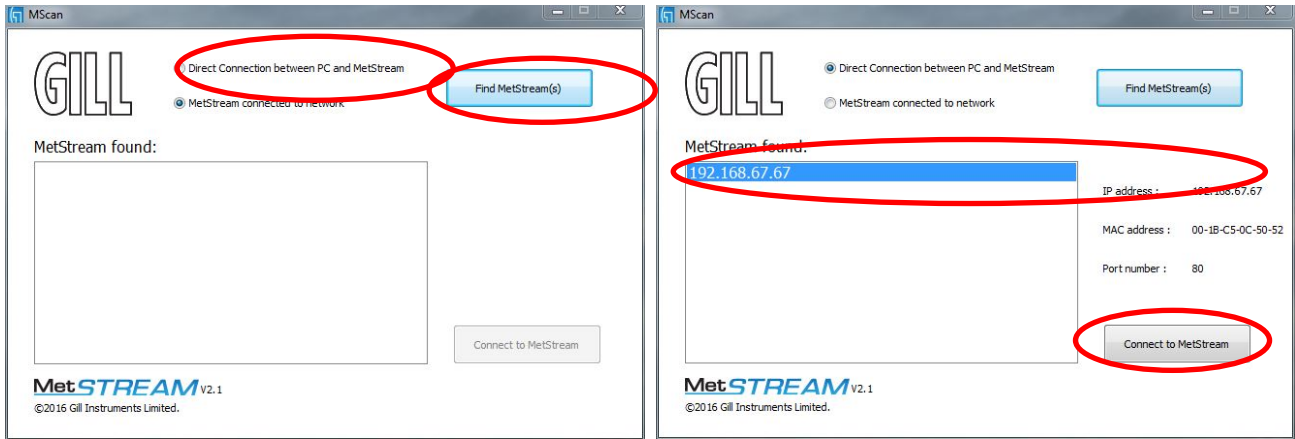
MScan

GILL

Direct Connection between PC and MetStream

MetStream connected to network

Find MetStream(s)

MetStream found:

Connect to MetStream

MetSTREAM V2.1

©2016 Gill Instruments Limited.

MScan

GILL

Direct Connection between PC and MetStream

MetStream connected to network

Find MetStream(s)

MetStream found:

192.168.67.67

IP address : 192.168.67.67

MAC address : 00-1B-C5-0C-50-52

Port number : 80

Connect to MetStream

MetSTREAM V2.1

©2016 Gill Instruments Limited.